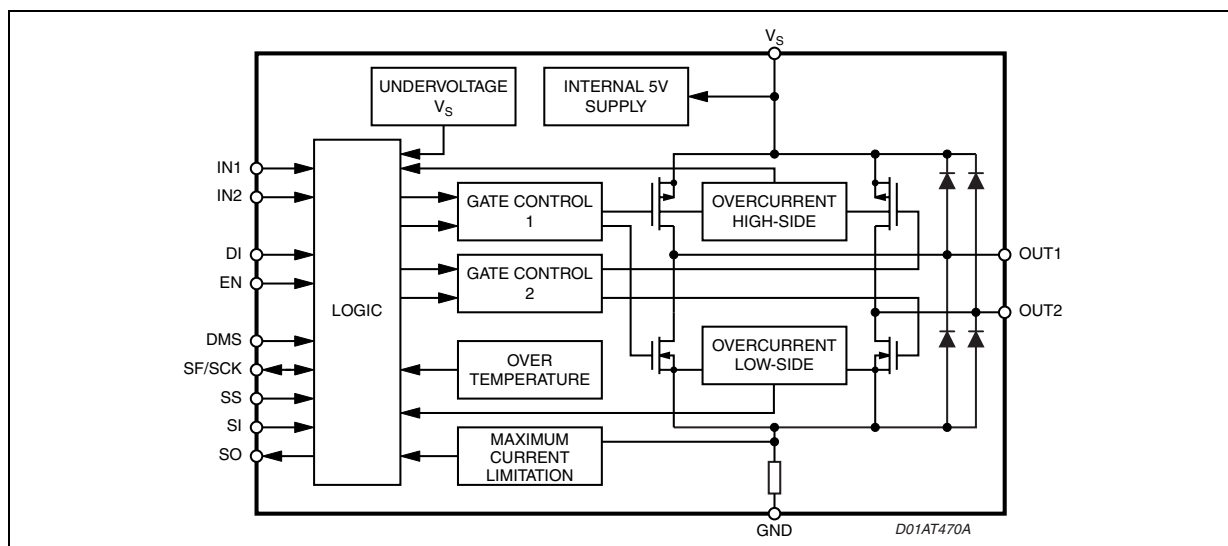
$V_S$

UNDERVOLTAGE $V_S$

INTERNAL 5V SUPPLY

IN1
IN2
DI
EN
DMS
SF/SCK
SS
SI
SO

LOGIC

GATE CONTROL 1

GATE CONTROL 2

OVERCURRENT HIGH-SIDE

OVERCURRENT LOW-SIDE

OVER TEMPERATURE

MAXIMUM CURRENT LIMITATION

OUT1
OUT2

GND

D01AT470A